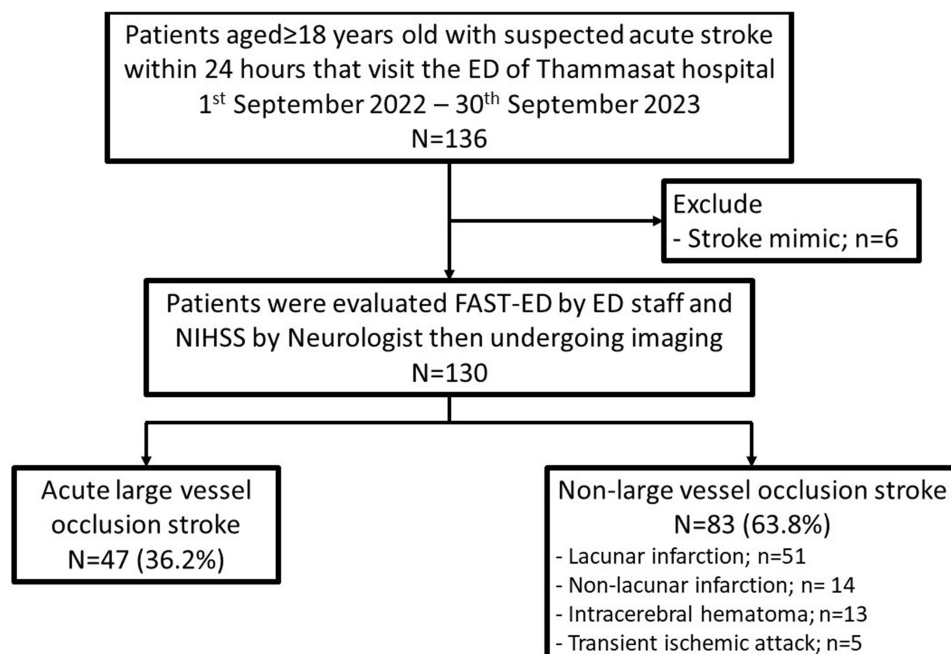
Patients aged≥18 years old with suspected acute stroke within 24 hours that visit the ED of Thammasat hospital
1$^{st}$ September 2022 – 30$^{th}$ September 2023
N=136

Exclude
- Stroke mimic; n=6

Patients were evaluated FAST-ED by ED staff and NIHSS by Neurologist then undergoing imaging
N=130

Acute large vessel occlusion stroke
N=47 (36.2%)

Non-large vessel occlusion stroke
N=83 (63.8%)
- Lacunar infarction; n=51
- Non-lacunar infarction; n= 14
- Intracerebral hematoma; n=13
- Transient ischemic attack; n=5